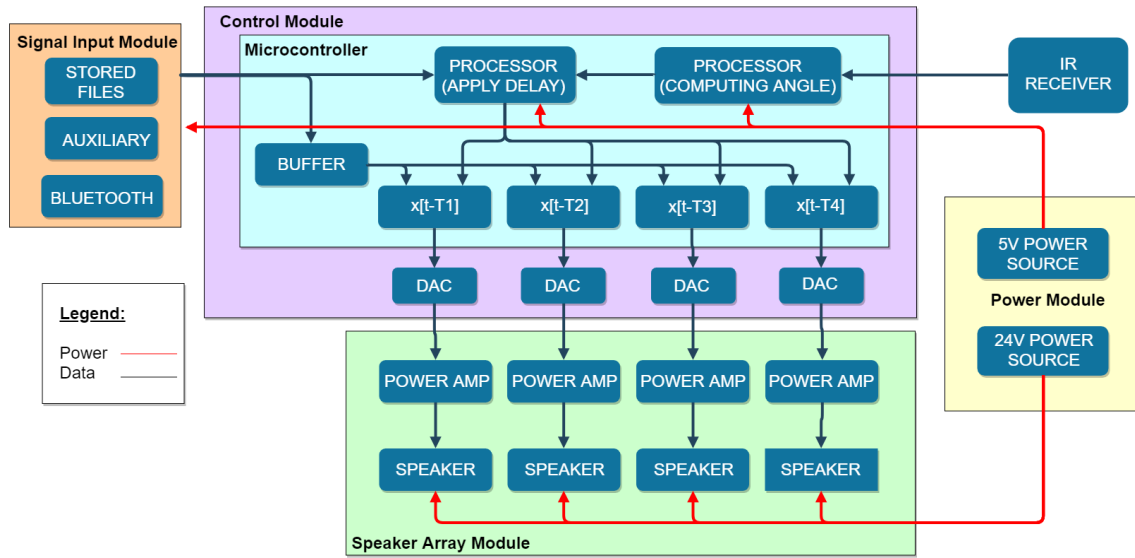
Signal Input Module
STORED FILES
AUXILIARY
BLUETOOTH

Control Module
Microcontroller
PROCESSOR (APPLY DELAY)
PROCESSOR (COMPUTING ANGLE)
BUFFER
x[t-T1]
x[t-T2]
x[t-T3]
x[t-T4]
DAC
DAC
DAC
DAC

IR RECEIVER

Power Module
5V POWER SOURCE
24V POWER SOURCE

Legend:
Power
Data

Speaker Array Module
POWER AMP
POWER AMP
POWER AMP
POWER AMP
SPEAKER
SPEAKER
SPEAKER
SPEAKER